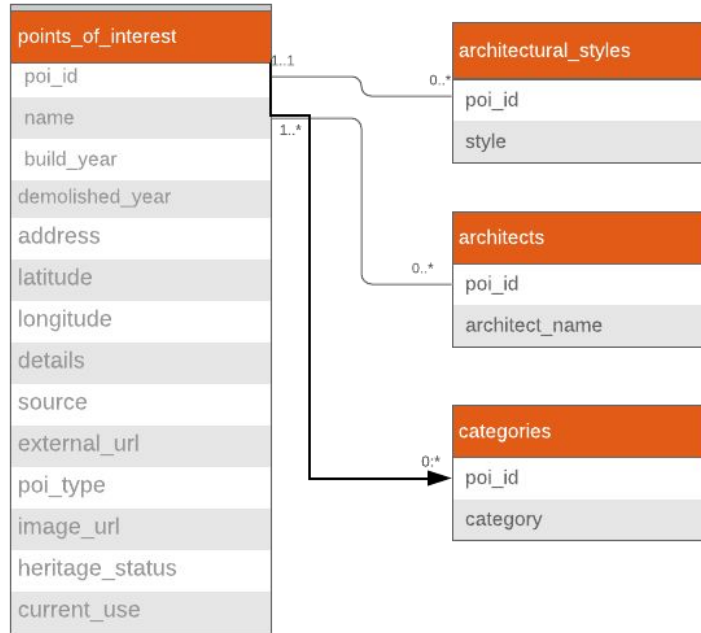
points_of_interest
poi_id
name
build_year
demolished_year
address
latitude
longitude
details
source
external_url
poi_type
image_url
heritage_status
current_use

1..1
1..*
0..*
0..*
0:*

architectural_styles
poi_id
style

architects
poi_id
architect_name

categories
poi_id
category